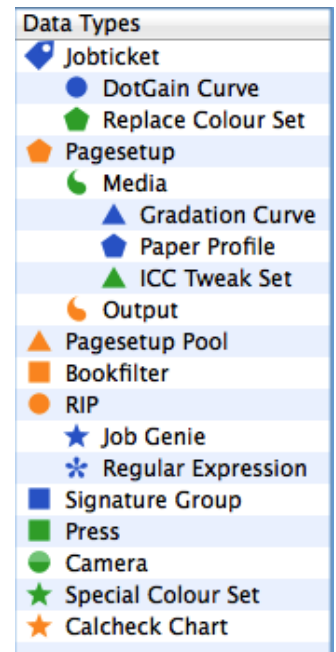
Data Types
Jobticket
DotGain Curve
Replace Colour Set
Pagesetup
Media
Gradation Curve
Paper Profile
ICC Tweak Set
Output
Pagesetup Pool
Bookfilter
RIP
Job Genie
Regular Expression
Signature Group
Press
Camera
Special Colour Set
Calcheck Chart